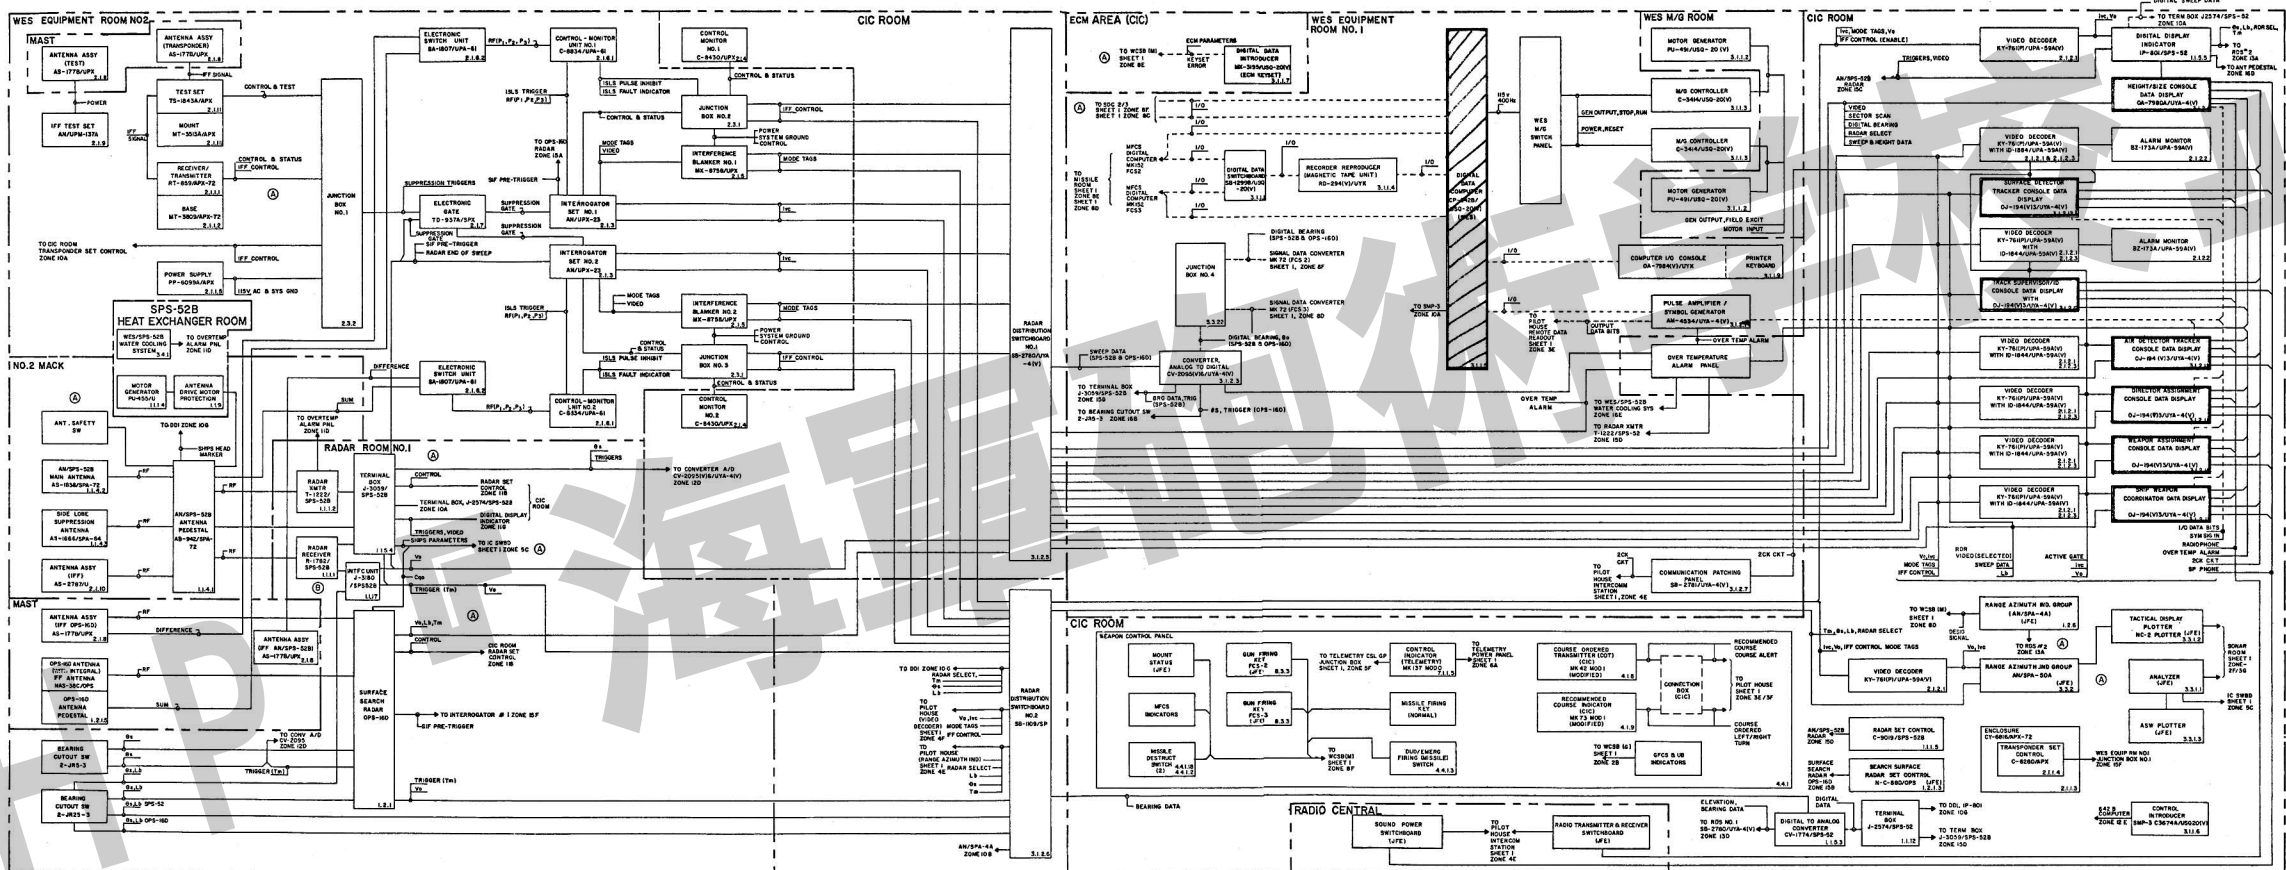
WES EQUIPMENT ROOM NO2

MAST

ANTENNA ASSY (TEST) AS-1778/UPX 2.1.9

ANTENNA ASSY (TRANSPONDER) AS-1776/UPX

IFF SIGNAL

POWER

TEST SET TS-1843A/APX 2.1.11

MOUNT MT-3513A/APX 2.1.11

IFF TEST SET AN/UPM-137A 2.1.19

RECEIVER/TRANSMITTER RT-859/APX-72

BASE MT-3809/APX-72 2.1.12

CONTROL & TEST

CONTROL & STATUS

IFF CONTROL

JUNCTION BOX NO.1

POWER SUPPLY PP-6099A/APX 2.1.15

115V AC & SYS GND

TO CIC ROOM TRANSPONDER SET CONTROL ZONE 10A

SPS-52B HEAT EXCHANGER ROOM

WES/SPS-52B WATER COOLING SYSTEM 3.4.1

TO OVERTEMP ALARM PNL ZONE 11D

NO.2 MACK

MOTOR GENERATOR PU-455/U 1.1.14

ANTENNA DRIVE MOTOR PROTECTION 1.1.9

ANT. SAFETY SW

TO DDI ZONE 10B

SHIPS HEAD MARKER

AN/SPS-52B MAIN ANTENNA AS-1838/SPA-72 1.1.6.2

SIDE LOBE SUPPRESSION ANTENNA AS-1866/SPA-64 1.1.6.3

ANTENNA ASSY (IFF) AS-2787/U 2.1.10

AN/SPS-52B ANTENNA PEDESTAL AS-942/SPA-72 1.1.4.1

MAST

ANTENNA ASSY (IFF OPS-160) AS-1779/UPX 2.1.8

DIFFERENCE

ANTENNA ASSY (IFF AN/SPS-52B) AS-1779/UPX 2.1.8

OPS-160 ANTENNA (WITH INTEGRAL) IFF ANTENNA NAS-38C/OPS

OPS-160 ANTENNA PEDESTAL 1.2.1.5

SUM

BEARING CUTOUT SW 2-JR3-3

BEARING CUTOUT SW 2-JR25-3

TRIGGER (Tm)

SPS-52 OPS-160

ELECTRONIC SWITCH UNIT SA-1807/UPA-61 2.1.6.2

CONTROL-MONITOR UNIT NO.1 C-8834/UPA-61

CONTROL MONITOR NO.1 C-8430/UPX

ISLS TRIGGER

ISLS PULSE INHIBIT

ISLS FAULT INDICATOR

CONTROL & STATUS

JUNCTION BOX NO.2 2.3.1

IFF CONTROL

POWER SYSTEM GROUND CONTROL

TO OPS-160 RADAR ZONE 15A

MODE TAGS VIDEO

INTERFERENCE BLANKER NO.1 MX-8758/UPX 2.1.5

SUPPRESSION TRIGGERS

SIF PRE-TRIGGER

ELECTRONIC GATE TD-937A/SPX 2.1.7

SUPPRESSION GATE

INTERROGATOR SET NO.1 AN/UPX-23 2.1.3

SIF PRE-TRIGGER

RADAR END OF SWEEP

INTERROGATOR SET NO.2 AN/UPX-23 2.1.3

INTERFERENCE BLANKER NO.2 MX-8758/UPX

JUNCTION BOX NO.3

CONTROL-MONITOR UNIT NO.2 C-8834/UPA-61 2.1.6.1

CONTROL MONITOR NO.2 C-8430/UPX

ELECTRONIC SWITCH UNIT SA-1807/UPA-61 2.1.6.2

DIFFERENCE

SUM

TO OVERTEMP ALARM PNL ZONE 11D

RADAR ROOM NO.1

RADAR XMTR T-1222/SPS-52B 1.1.1.2

RADAR RECEIVER R-1782/SPS-52B

INTFC UNIT J-3180/SPS52B

TERMINAL BOX J-3059/SPS-52B

CONTROL

RADAR SET CONTROL ZONE 11B

TERMINAL BOX, J-2574/SPS-52B ZONE 10A

DIGITAL DISPLAY INDICATOR ZONE 11D

CIC ROOM

TRIGGERS, VIDEO

SHIPS PARAMETERS

TO IC SWBD SHEET 1 ZONE 5C

SURFACE SEARCH RADAR OPS-160

CONTROL

CIC ROOM RADAR SET CONTROL ZONE 11B

TO DDI ZONE 10G

RADAR SELECT

TO INTERROGATOR #1 ZONE 15F

SIF PRE-TRIGGER

TO CONV A/D CV-2095 ZONE 12D

TRIGGERS

TO CONVERTER A/D CV-2095(V)6/UYA-4(V) ZONE 12D

CIC ROOM

RADAR DISTRIBUTION SWITCHBOARD NO.1 SB-2780/UYA-4(V) 3.1.2.5

RADAR DISTRIBUTION SWITCHBOARD NO.2 SB-1109/SP

AN/SPA-4A ZONE 10B

TO PILOT HOUSE (VIDEO DECODER) SHEET 1 ZONE 4F

TO PILOT HOUSE (RANGE AZIMUTH IND) SHEET 1 ZONE 4E

ECM AREA (CIC)

TO WCSB (M) SHEET 1 ZONE 8E

ECM PARAMETERS

KEYSET ERROR

DIGITAL DATA INTRODUCER MX-3159/UYQ-20(V) (ECM KEYSET) 3.1.7

TO SDC 2/3 SHEET 2 ZONE 8F SHEET 1 ZONE 8C

TO MISSILE ROOM SHEET 1 ZONE 8E SHEET 1 ZONE 8D

MFCS DIGITAL COMPUTER MK152 FCS2

MFCS DIGITAL COMPUTER MK152 FCS3

DIGITAL DATA SWITCHBOARD SB-1298/USQ-20(V)

RECORDER REPRODUCER (MAGNETIC TAPE UNIT) RD-294(V)/UYK 3.1.1.4

WES EQUIPMENT ROOM NO.1

DIGITAL DATA COMPUTER CP-642B/USQ-20(V)

JUNCTION BOX NO.4 5.3.22

DIGITAL BEARING (SPS-52B & OPS-160)

SIGNAL DATA CONVERTER MK 72 (FCS 2) SHEET 1, ZONE 8F

SIGNAL DATA CONVERTER MK 72 (FCS 3) SHEET 1, ZONE 8D

TO SMP-3 ZONE 10A

DIGITAL BEARING

SWEEP DATA (SPS-52B & OPS-160)

CONVERTER, ANALOG TO DIGITAL CV-2095(V)6/UYA-4(V) 3.1.2.3

TO TERMINAL BOX J-3059/SPS-52B ZONE 15B

TO BEARING CUTOUT SW 2-JR3-3 ZONE 16B

BRG DATA, TRIG (SPS-52B)

TRIGGER (OPS-160)

WES M/G ROOM

115V 400Hz

WES M/G SWITCH PANEL

GEN OUTPUT, STOP, RUN

POWER, RESET

MOTOR GENERATOR PU-491/USQ-20(V) 3.1.1.2

M/G CONTROLLER C-3414/USQ-20(V) 3.1.1.3

M/G CONTROLLER C-3414/USQ-20(V)

MOTOR GENERATOR PU-491/USQ-20(V) 3.1.1.2

GEN OUTPUT, FIELD EXCIT

MOTOR INPUT

COMPUTER I/O CONSOLE OA-7984(V)/UYK

PRINTER KEYBOARD 3.1.1.9

TO PILOT HOUSE REMOTE DATA READOUT SHEET 1 ZONE 3E

PULSE AMPLIFIER / SYMBOL GENERATOR AM-4534/UYA-4(V)

OUTPUT DATA BITS

OVER TEMP ALARM

OVER TEMPERATURE ALARM PANEL

OVER TEMP ALARM

TO WES/SPS-52B WATER COOLING SYS ZONE 16E

TO RADAR XMTR T-1222/SPS-52 ZONE 15D

2CK CKT

TO PILOT HOUSE INTERCOM STATION SHEET 1, ZONE 4E

COMMUNICATION PATCHING PANEL SB-2781/UYA-4(V) 3.1.2.7

2CK CKT

CIC ROOM

IVC, MODE TAGS, IFF CONTROL (ENABLE)

TRIGGERS, VIDEO

AN/SPS-52B RADAR ZONE 15C

VIDEO SECTOR SCAN DIGITAL BEARING RADAR SELECT SWEEP & HEIGHT DATA

VIDEO DECODER KY-761(P)/UPA-59A(V) 2.1.2.1

DIGITAL DISPLAY INDICATOR IP-801/SPS-52 1.1.5.5

TO TERM BOX J2574/SPS-52 ZONE 10A

TO RDS#2 ZONE 13A

TO ANY PEDESTAL ZONE 16D

HEIGHT/SIZE CONSOLE DATA DISPLAY OA-7980A/UYA-4(V)

VIDEO DECODER KY-761(P)/UPA-59A(V) WITH ID-1844/UPA-59A(V)

ALARM MONITOR BZ-173A/UPA-59A(V) 2.1.2.2

SURFACE DETECTOR TRACKER CONSOLE DATA DISPLAY OJ-194(V)3/UYA-4(V)

VIDEO DECODER KY-761(P)/UPA-59A(V) WITH ID-1844/UPA-59A(V)

ALARM MONITOR BZ-173A/UPA-59A(V) 2.1.2.2

TRACK SUPERVISOR/IO CONSOLE DATA DISPLAY WITH OJ-194(V)3/UYA-4(V)

VIDEO DECODER KY-761(P)/UPA-59A(V) WITH ID-1844/UPA-59A(V)

AIR DETECTOR TRACKER CONSOLE DATA DISPLAY OJ-194 (V)3/UYA-4(V)

VIDEO DECODER KY-761(P)/UPA-59A(V) WITH ID-1844/UPA-59A(V)

DIRECTOR ASSIGNMENT CONSOLE DATA DISPLAY OJ-194(V)3/UYA-4(V)

VIDEO DECODER KY-761(P)/UPA-59A(V) WITH ID-1844/UPA-59A(V)

WEAPON ASSIGNMENT CONSOLE DATA DISPLAY OJ-194(V)3/UYA-4(V)

VIDEO DECODER KY-761(P)/UPA-59A(V) WITH ID-1844/UPA-59A(V)

SHIP WEAPON COORDINATOR DATA DISPLAY OJ-194(V)3/UYA-4(V)

I/O DATA BITS SYMBOLS IN RADIOPHONE OVER TEMP ALARM 2CK CKT SP PHONE

BDR VIDEO (SELECTED) SWEEP DATA

MODE TAGS IFF CONTROL

ACTIVE GATE

TO WCSB (M) SHEET 1 ZONE 8D

DESIG SIGNAL

RANGE AZIMUTH IND. GROUP (AN/SPA-4A) (JFE) 1.2.6

TO RDS #2 ZONE 13A

RANGE AZIMUTH IND GROUP AN/SPA-50A (JFE) 3.3.2

TACTICAL DISPLAY PLOTTER NC-2 PLOTTER (JFE) 3.3.1.2

SONAR ROOM SHEET 1 ZONE 2F/3G

VIDEO DECODER KY-761(P)/UPA-59A(V) 2.1.2.1

ANALYZER (JFE) 3.3.1.1

IC SWBD SHEET 1 ZONE 5C

ASW PLOTTER (JFE) 3.3.1.3

CIC ROOM

WEAPON CONTROL PANEL

MOUNT STATUS (JFE)

GUN FIRING KEY FCS-2 (JFE) 8.3.3

TO TELEMETRY CSL GP JUNCTION BOX SHEET 1, ZONE 5F

CONTROL INDICATOR (TELEMETRY) MK 137 MOD 0 7.1.1.5

TO TELEMETRY POWER PANEL SHEET 1 ZONE 6A

COURSE ORDERED TRANSMITTER (COT) (CIC) MK 42 MOD 1 (MODIFIED) 4.1.8

CONNECTION BOX (CIC)

RECOMMENDED COURSE COURSE ALERT

TO PILOT HOUSE SHEET 1 ZONE 3E/3F

MFCS INDICATORS

GUN FIRING KEY FCS-3 (JFE) 8.3.3

MISSILE FIRING KEY (NORMAL)

RECOMMENDED COURSE INDICATOR (CIC) MK 73 MOD 1 (MODIFIED) 4.1.9

COURSE ORDERED LEFT/RIGHT TURN

MISSILE DESTRUCT SWITCH (2) 4.4.1.8 4.4.1.2

TO WCSB (M) SHEET 1 ZONE 8F

DUD/EMERG FIRING (MISSILE) SWITCH 4.4.1.3

TO WCSB (G) SHEET 1 ZONE 2B

GFCS & UB INDICATORS

4.4.1

BEARING DATA

RADIO CENTRAL

SOUND POWER SWITCHBOARD (JFE)

TO PILOT HOUSE INTERCOM STATION SHEET 1 ZONE 4E

RADIO TRANSMITTER & RECEIVER SWITCHBOARD (JFE)

AN/SPS-52B RADAR ZONE 15D

RADAR SET CONTROL C-9019/SPS-52B 1.1.1.5

SURFACE SEARCH RADAR OPS-160 ZONE 15B

SEARCH SURFACE RADAR SET CONTROL N-C-660/OPS (JFE) 1.2.1.3

ENCLOSURE CY-6818/APX-72

TRANSPONDER SET CONTROL C-6280/APX 2.1.1.4

WES EQUIP RM NO1 JUNCTION BOX NO1 ZONE 15F

ELEVATION, BEARING DATA

TO RDS NO.1 SB-2780/UYA-4(V) ZONE 13D

DIGITAL DATA

DIGITAL TO ANALOG CONVERTER CV-1774/SPS-52 1.1.5.3

TERMINAL BOX J-2574/SPS-52 1.1.12

TO DDI, IP-801 ZONE 10G

TO TERM BOX J-3059/SPS-52B ZONE 15D

642 B COMPUTER ZONE 12 E

CONTROL INTRODUCER SMP-3 C3674A/USQ20(V) 3.1.1.6

1P 海軍相傳的藝術